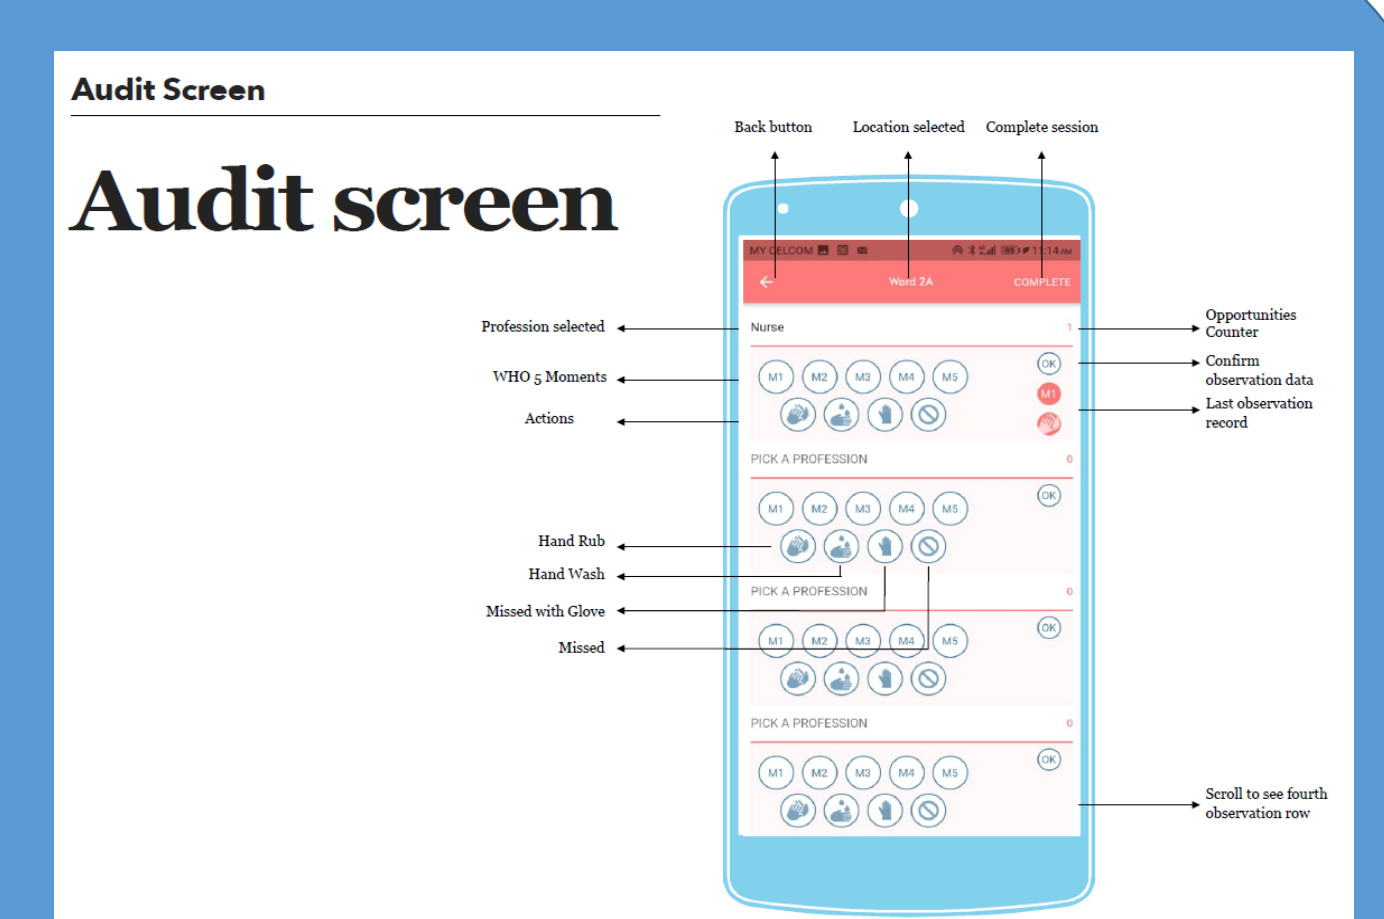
Audit Screen

Audit screen

Back button
Location selected
Complete session

MY CELCOM
11:14 AM
Ward 2A
COMPLETE

Profession selected
Nurse
1
Opportunities Counter

WHO 5 Moments
M1 M2 M3 M4 M5
OK
Confirm observation data
Actions
M1
Last observation record

PICK A PROFESSION
0
M1 M2 M3 M4 M5
OK
Hand Rub
Hand Wash

PICK A PROFESSION
0
Missed with Glove
M1 M2 M3 M4 M5
OK
Missed

PICK A PROFESSION
0
M1 M2 M3 M4 M5
OK
Scroll to see fourth observation row